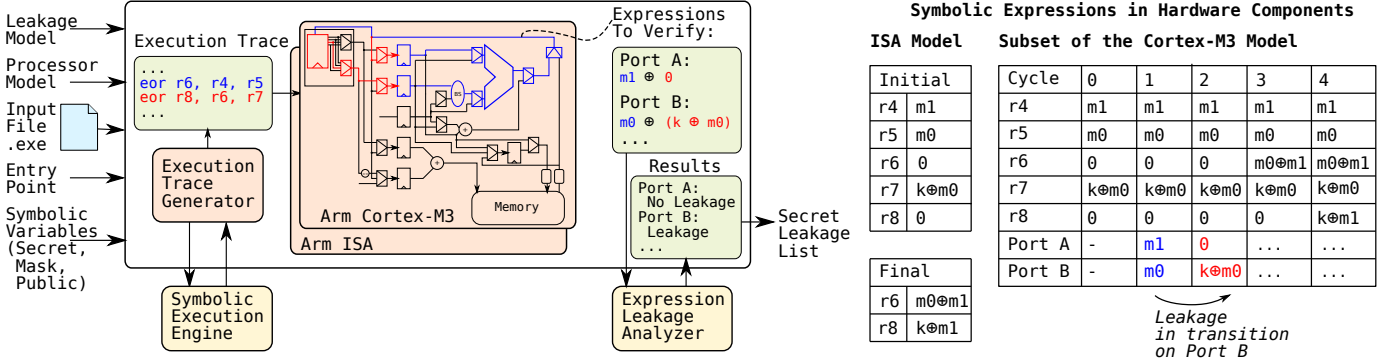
Leakage Model

Processor Model

Input File .exe

Entry Point

Symbolic Variables (Secret, Mask, Public)

Execution Trace
...
eor r6, r4, r5
eor r8, r6, r7
...

Execution Trace Generator

Symbolic Execution Engine

Arm Cortex-M3

Memory

Arm ISA

Expressions To Verify:

Port A:
m1 ⊕ 0

Port B:
m0 ⊕ (k ⊕ m0)
...

Results
Port A:
No Leakage
Port B:
Leakage
...

Secret Leakage List

Expression Leakage Analyzer

Symbolic Expressions in Hardware Components

ISA Model

| Initial | |
|---|---|
| r4 | m1 |
| r5 | m0 |
| r6 | 0 |
| r7 | k⊕m0 |
| r8 | 0 |

| Final | |
|---|---|
| r6 | m0⊕m1 |
| r8 | k⊕m1 |

Subset of the Cortex-M3 Model

| Cycle | 0 | 1 | 2 | 3 | 4 |
|---|---|---|---|---|---|
| r4 | m1 | m1 | m1 | m1 | m1 |
| r5 | m0 | m0 | m0 | m0 | m0 |
| r6 | 0 | 0 | 0 | m0⊕m1 | m0⊕m1 |
| r7 | k⊕m0 | k⊕m0 | k⊕m0 | k⊕m0 | k⊕m0 |
| r8 | 0 | 0 | 0 | 0 | k⊕m1 |
| Port A | - | m1 | 0 | ... | ... |
| Port B | - | m0 | k⊕m0 | ... | ... |

Leakage in transition on Port B